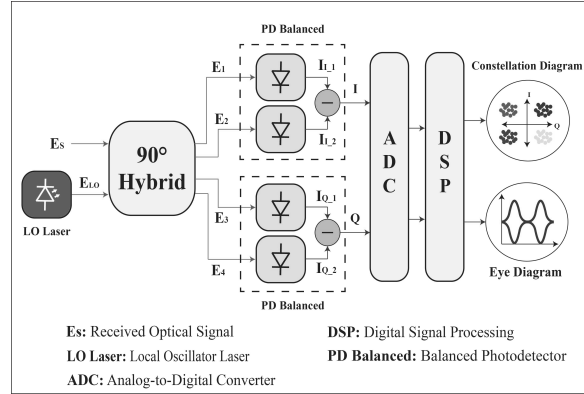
PD Balanced

Constellation Diagram

$E_1$

$I_{I\_1}$

$E_S$

$E_2$

I

$I_{I\_2}$

90°
Hybrid

A
D
C

D
S
P

I

Q

$E_{LO}$

LO Laser

$I_{Q\_1}$

$E_3$

Q

$E_4$

$I_{Q\_2}$

Eye Diagram

PD Balanced

**Es:** Received Optical Signal

**DSP:** Digital Signal Processing

**LO Laser:** Local Oscillator Laser

**PD Balanced:** Balanced Photodetector

**ADC:** Analog-to-Digital Converter